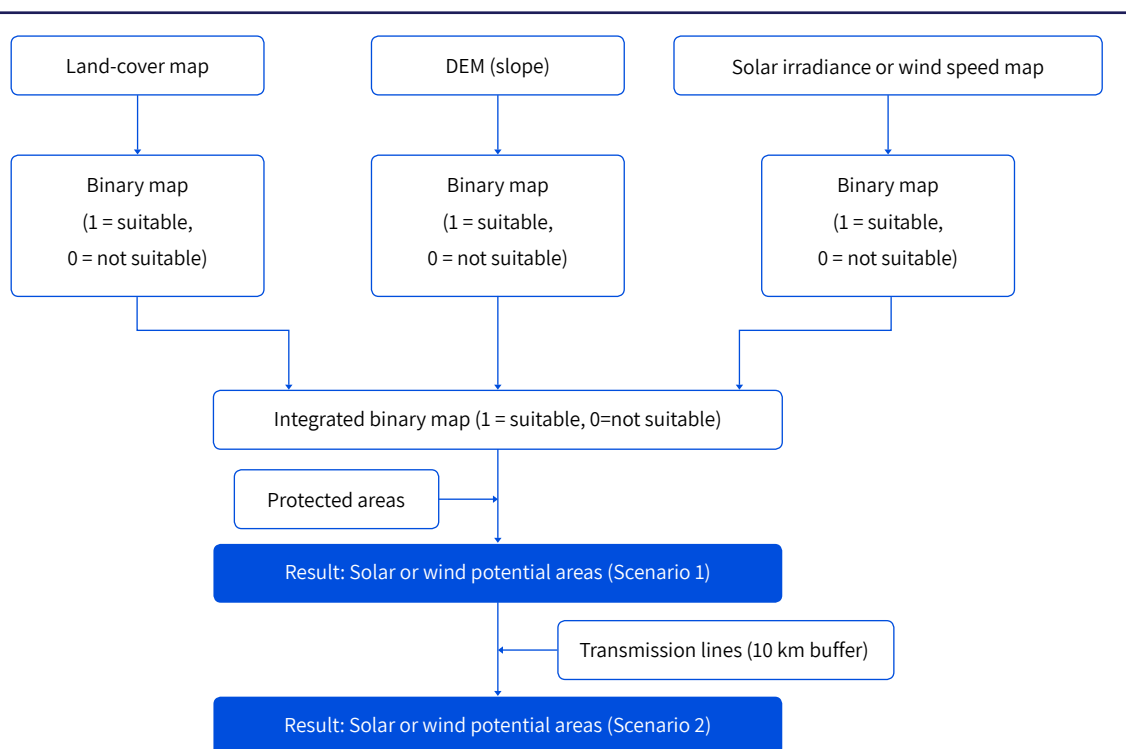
Land-cover map

DEM (slope)

Solar irradiance or wind speed map

Binary map
(1 = suitable,
0 = not suitable)

Binary map
(1 = suitable,
0 = not suitable)

Binary map
(1 = suitable,
0 = not suitable)

Integrated binary map (1 = suitable, 0=not suitable)

Protected areas

Result: Solar or wind potential areas (Scenario 1)

Transmission lines (10 km buffer)

Result: Solar or wind potential areas (Scenario 2)